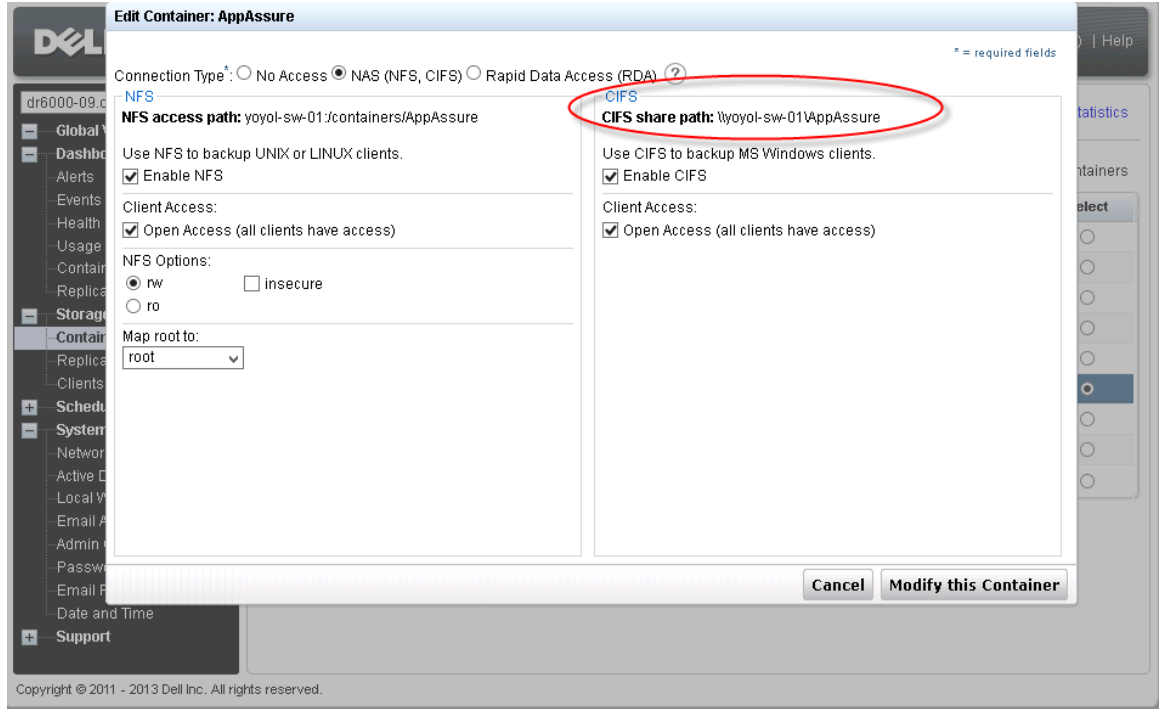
Edit Container: AppAssure

DELL

) | Help

* = required fields

Connection Type*: No Access NAS (NFS, CIFS) Rapid Data Access (RDA) ?

dr6000-09.c

Global V

Dashbo

Alerts

Events

Health

Usage

Contair

Replica

Storage

Contair

Replica

Clients

Schedu

System

Networ

Active D

Local V

Email A

Admin

Passw

Email F

Date and Time

Support

NFS

NFS access path: yoyol-sw-01:/containers/AppAssure

Use NFS to backup UNIX or LINUX clients.

Enable NFS

Client Access:

Open Access (all clients have access)

NFS Options:

rw

insecure

ro

Map root to:

root

CIFS

CIFS share path: \\yoyol-sw-01\AppAssure

Use CIFS to backup MS Windows clients.

Enable CIFS

Client Access:

Open Access (all clients have access)

tatistics

ntainers

elect

Cancel

Modify this Container

Copyright © 2011 - 2013 Dell Inc. All rights reserved.